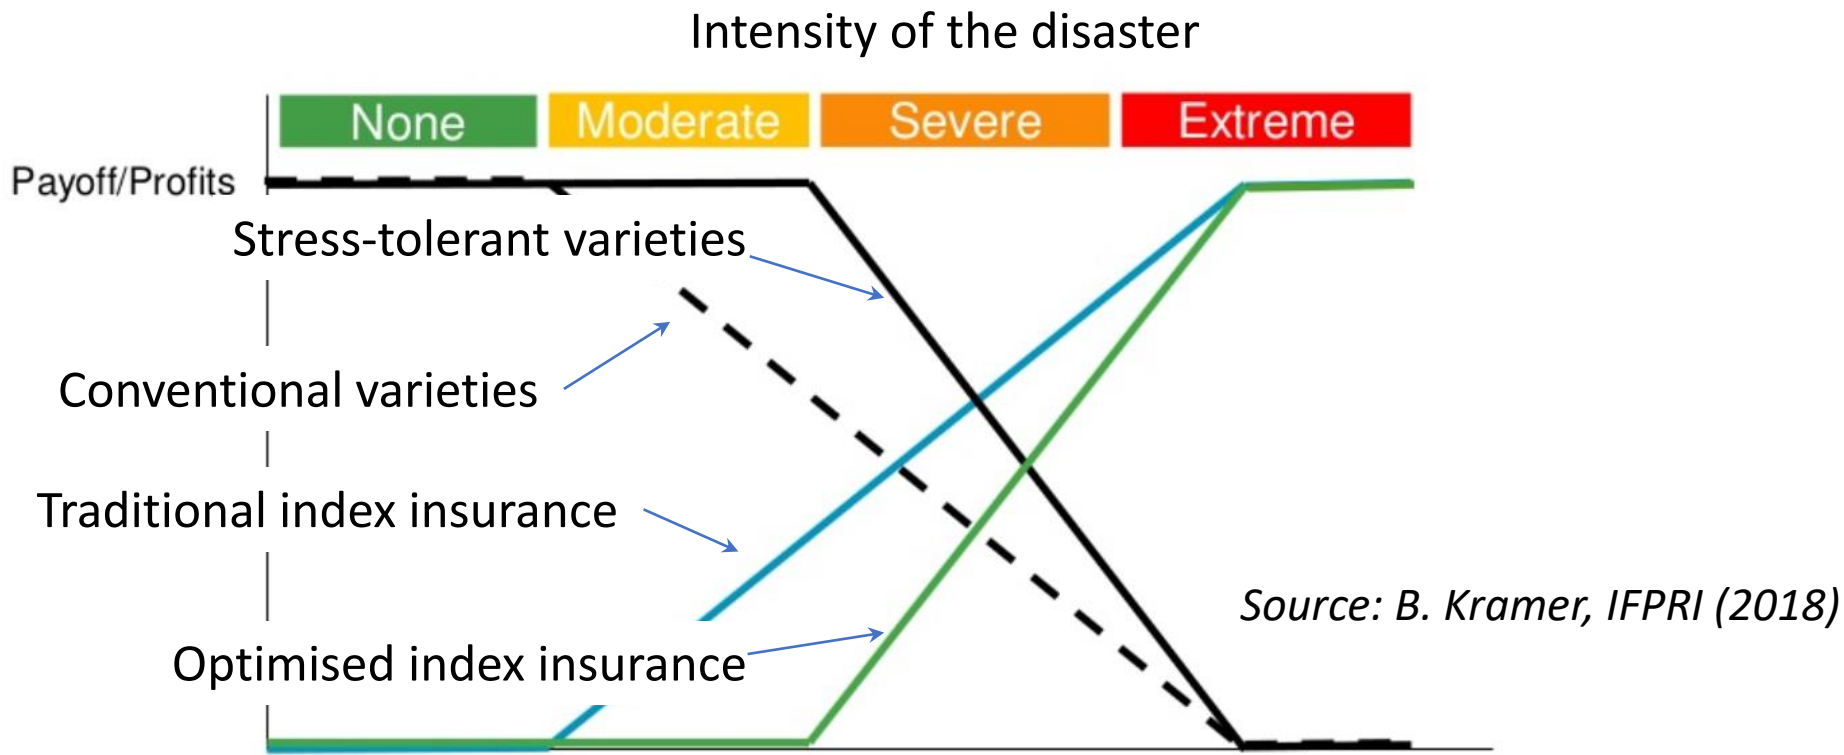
Intensity of the disaster

None
Moderate
Severe
Extreme

Payoff/Profits

Stress-tolerant varieties

Conventional varieties

Traditional index insurance

Optimised index insurance

Source: B. Kramer, IFPRI (2018)